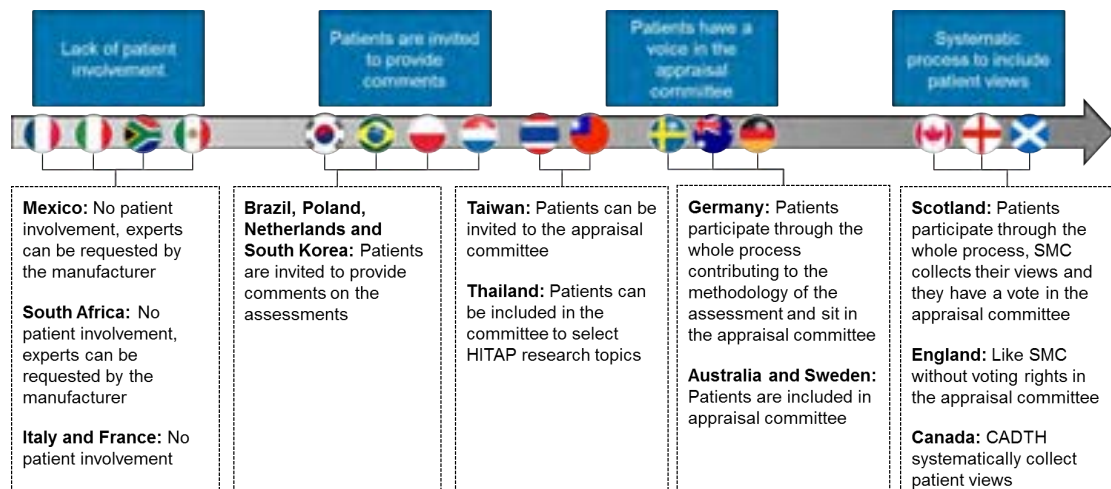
Lack of patient involvement

Patients are invited to provide comments

Patients have a voice in the appraisal committee

Systematic process to include patient views

**Mexico:** No patient involvement, experts can be requested by the manufacturer

**South Africa:** No patient involvement, experts can be requested by the manufacturer

**Italy and France:** No patient involvement

**Brazil, Poland, Netherlands and South Korea:** Patients are invited to provide comments on the assessments

**Taiwan:** Patients can be invited to the appraisal committee

**Thailand:** Patients can be included in the committee to select HITAP research topics

**Germany:** Patients participate through the whole process contributing to the methodology of the assessment and sit in the appraisal committee

**Australia and Sweden:** Patients are included in appraisal committee

**Scotland:** Patients participate through the whole process, SMC collects their views and they have a vote in the appraisal committee

**England:** Like SMC without voting rights in the appraisal committee

**Canada:** CADTH systematically collect patient views